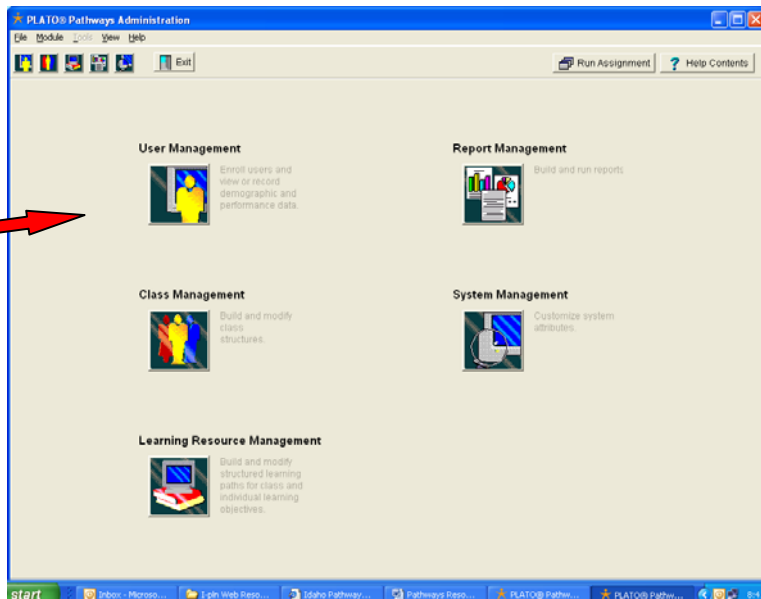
PLATO® Pathways Administration

File Module Tools View Help

Exit

Run Assignment

Help Contents

User Management

Enroll users and view or record demographic and performance data.

Report Management

Build and run reports

Class Management

Build and modify class structures.

System Management

Customize system attributes.

Learning Resource Management

Build and modify structured learning paths for class and individual learning objectives.

start

Inbox - Microso...

I-pln Web Reso...

Idaho Pathway...

Pathways Reso...

PLATO® Pathw...

PLATO® Pathw...

8:4